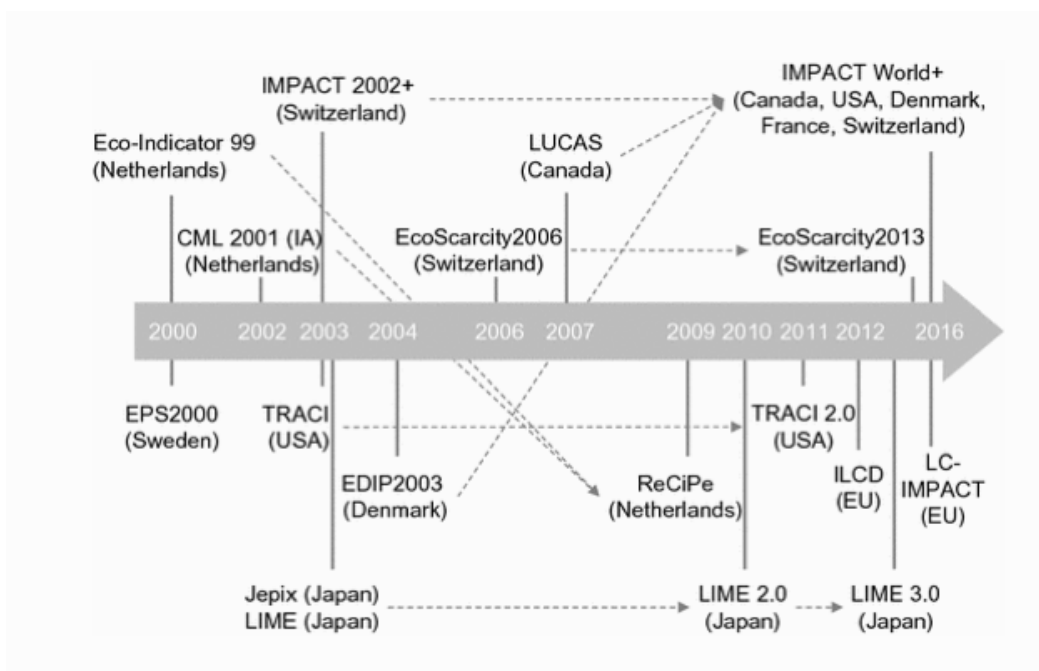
IMPACT 2002+
(Switzerland)

IMPACT World+
(Canada, USA, Denmark, France, Switzerland)

Eco-Indicator 99
(Netherlands)

LUCAS
(Canada)

CML 2001 (IA)
(Netherlands)

EcoScarcity2006
(Switzerland)

EcoScarcity2013
(Switzerland)

2000 2002 2003 2004 2006 2007 2009 2010 2011 2012 2016

EPS2000
(Sweden)

TRACI
(USA)

TRACI 2.0
(USA)

EDIP2003
(Denmark)

ReCiPe
(Netherlands)

ILCD
(EU)

LC-IMPACT
(EU)

Jepix (Japan)
LIME (Japan)

LIME 2.0
(Japan)

LIME 3.0
(Japan)